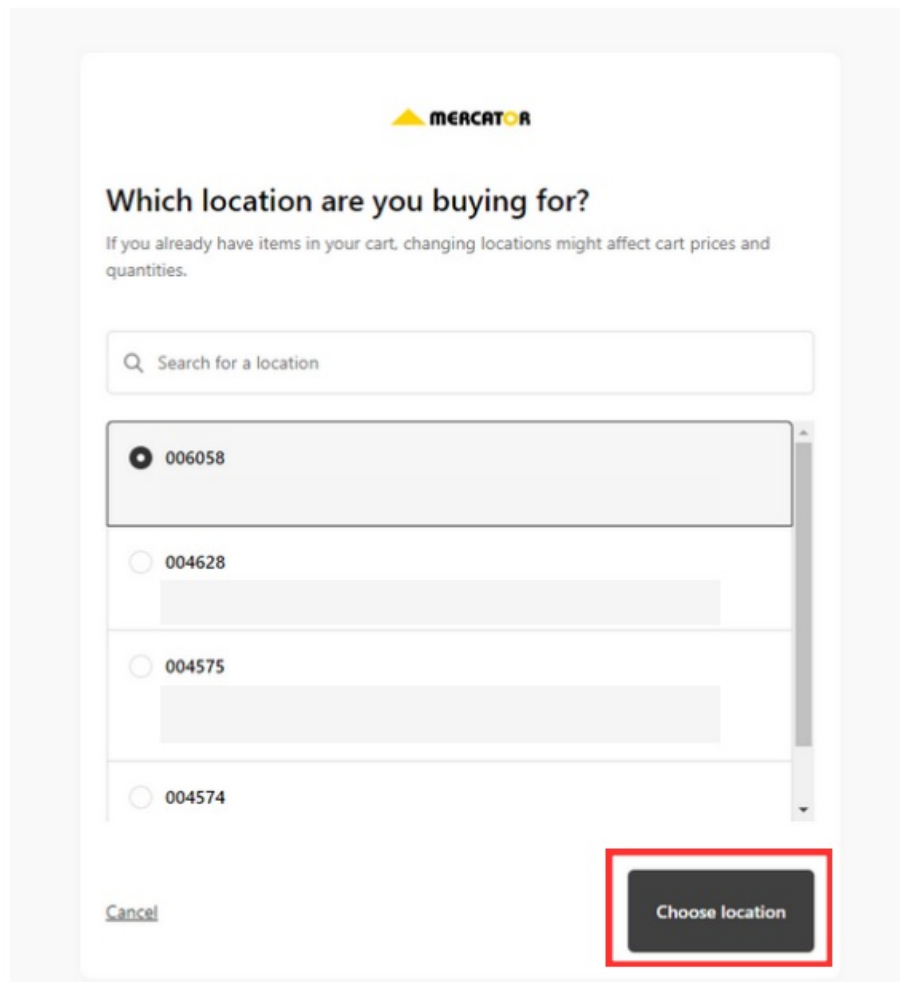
MERCATOR

Which location are you buying for?

If you already have items in your cart, changing locations might affect cart prices and quantities.

Search for a location

006058

004628

004575

004574

Cancel

Choose location